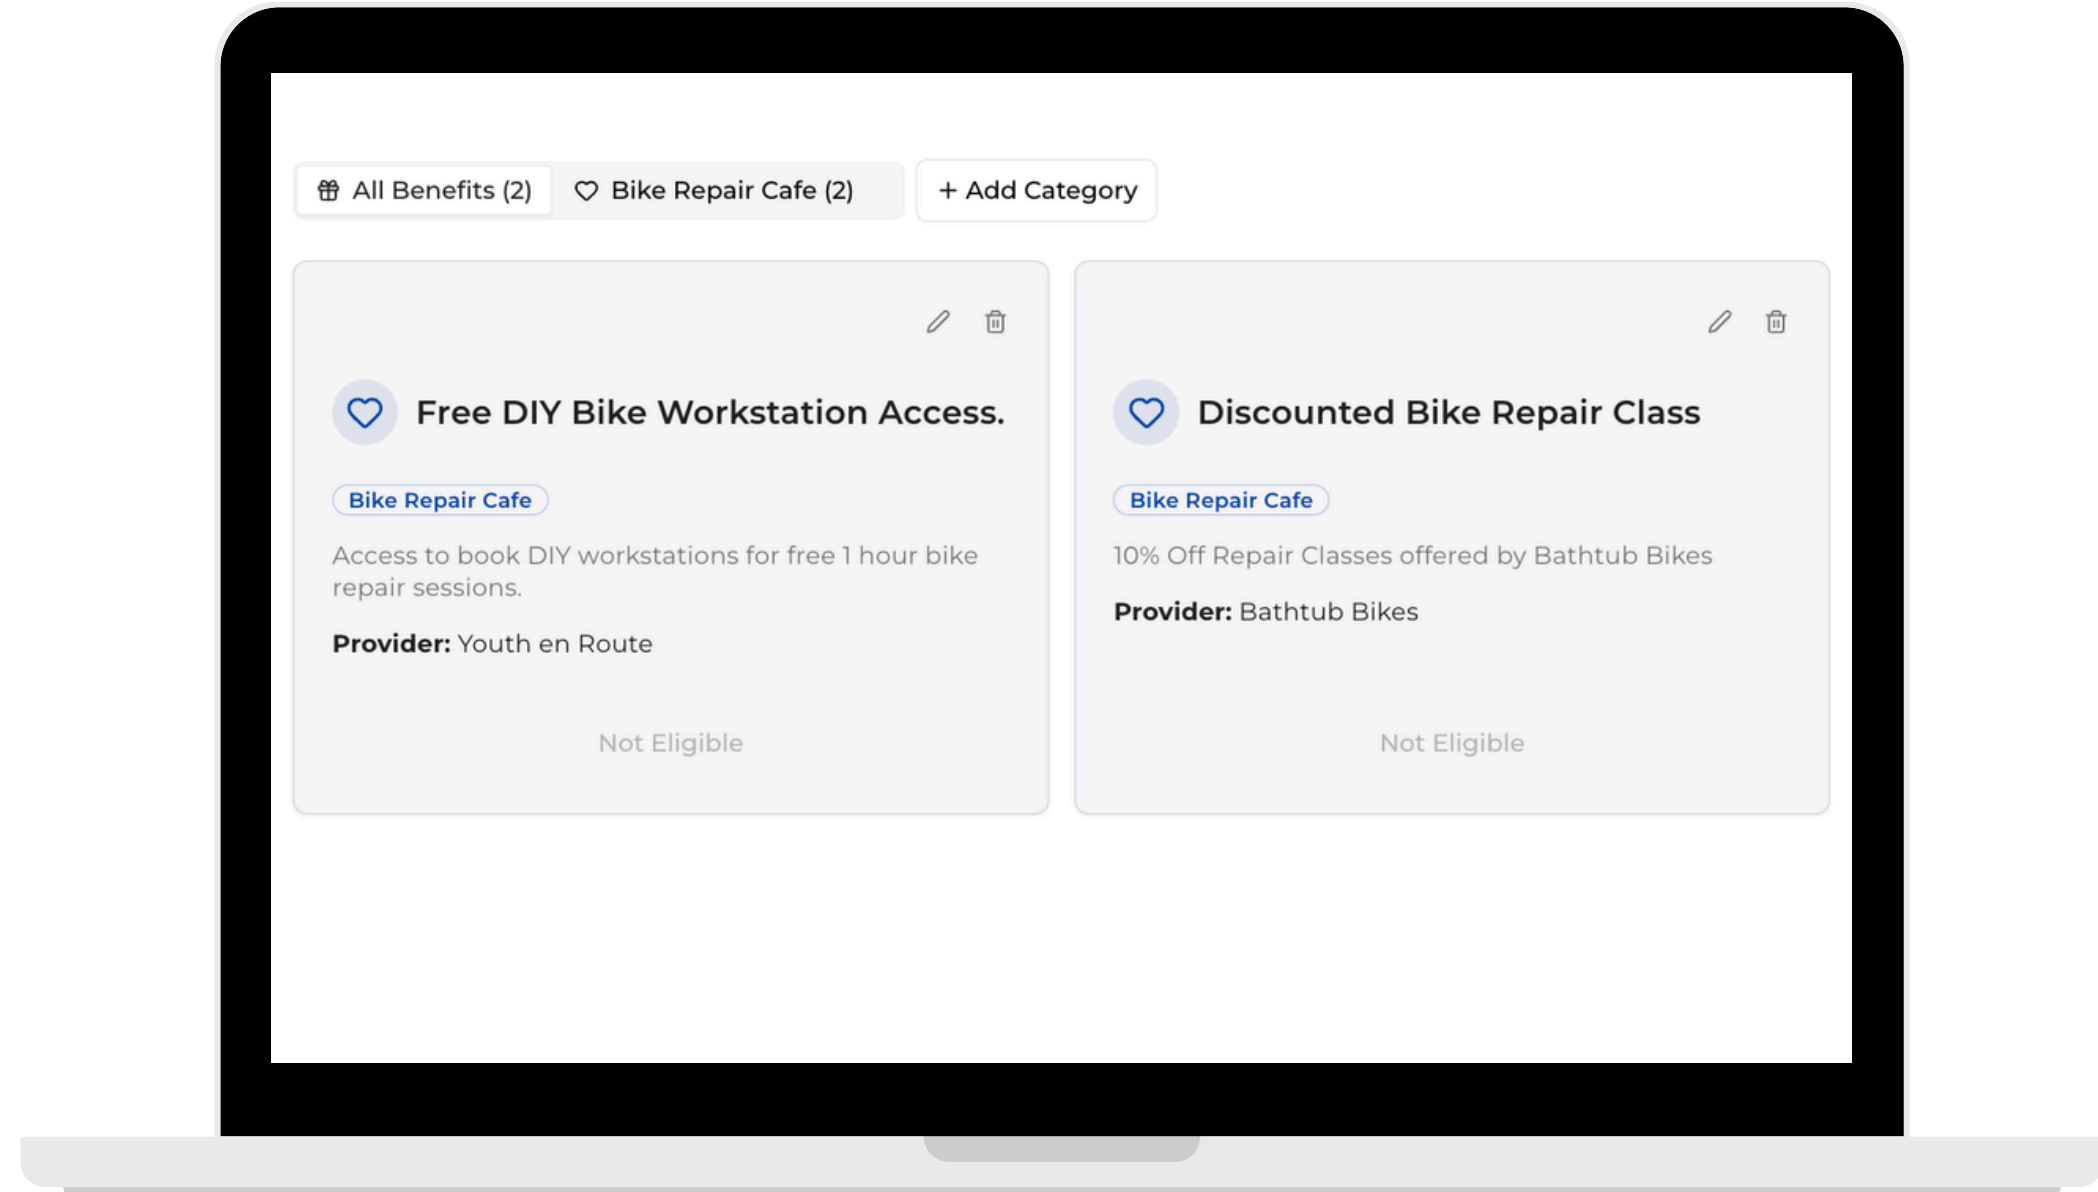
All Benefits (2) Bike Repair Cafe (2) + Add Category

Free DIY Bike Workstation Access.

Bike Repair Cafe

Access to book DIY workstations for free 1 hour bike repair sessions.

**Provider:** Youth en Route

Not Eligible

Discounted Bike Repair Class

Bike Repair Cafe

10% Off Repair Classes offered by Bathtub Bikes

**Provider:** Bathtub Bikes

Not Eligible